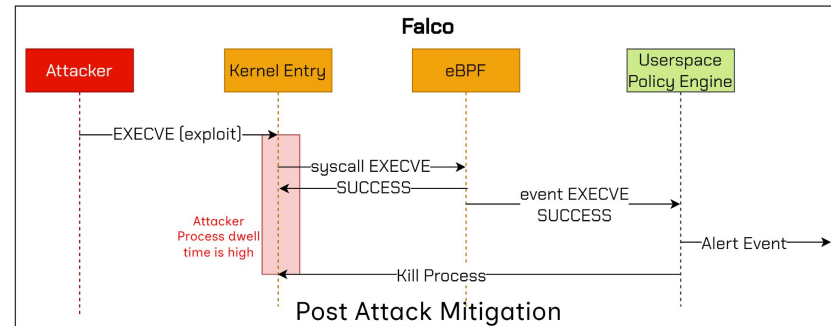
Falco

Attacker

Kernel Entry

eBPF

Userspace Policy Engine

EXECVE (exploit)

syscall EXECVE

SUCCESS

event EXECVE SUCCESS

Alert Event

Attacker Process dwell time is high

Kill Process

Post Attack Mitigation